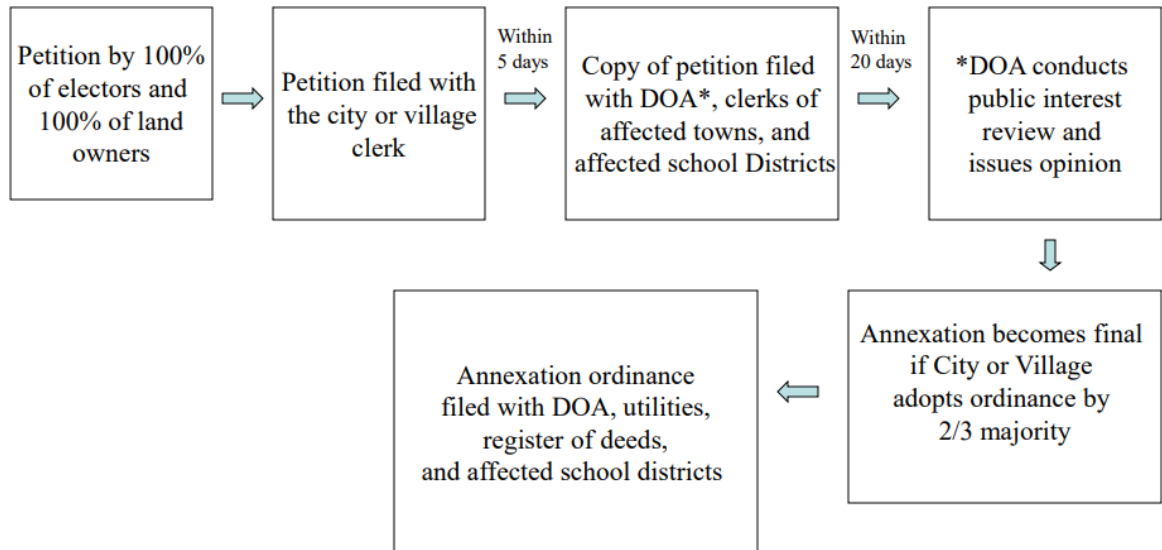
Petition by 100% of electors and 100% of land owners

Petition filed with the city or village clerk

Within 5 days

Copy of petition filed with DOA*, clerks of affected towns, and affected school Districts

Within 20 days

*DOA conducts public interest review and issues opinion

Annexation becomes final if City or Village adopts ordinance by 2/3 majority

Annexation ordinance filed with DOA, utilities, register of deeds, and affected school districts